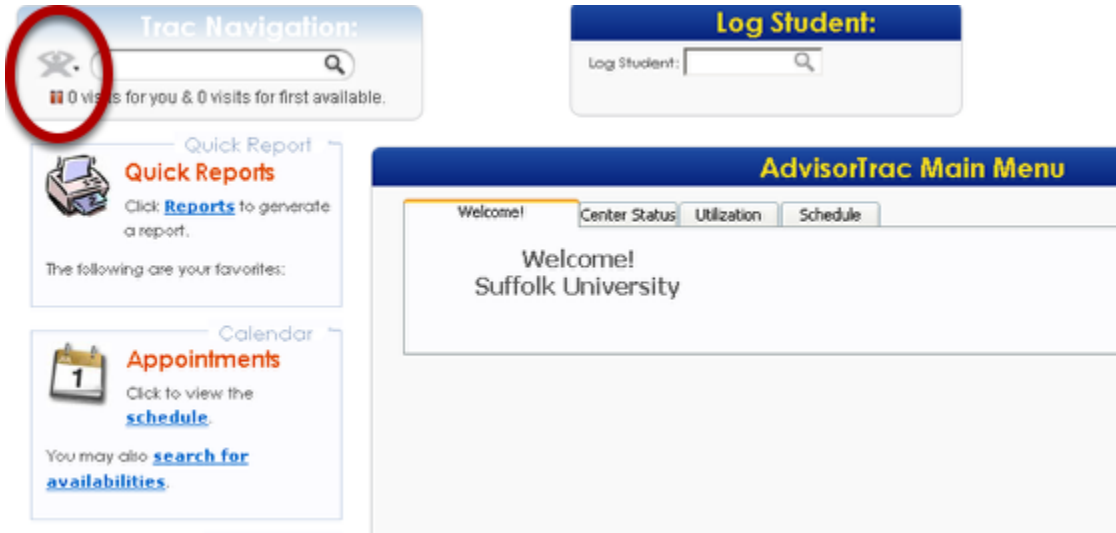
Trac Navigation:

0 visits for you & 0 visits for first available.

Log Student:

Log Student:

Quick Report

Quick Reports

Click Reports to generate a report.

The following are your favorites:

Calendar

1

Appointments

Click to view the schedule.

You may also search for availabilities.

AdvisorTrac Main Menu

| Welcome! | Center Status | Utilization | Schedule |
|---|---|---|---|

Welcome!
Suffolk University